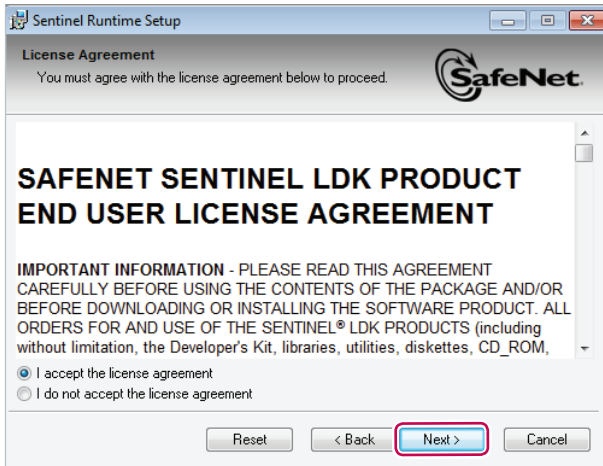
Sentinel Runtime Setup

License Agreement
You must agree with the license agreement below to proceed.

SafeNet.

SAFENET SENTINEL LDK PRODUCT END USER LICENSE AGREEMENT

IMPORTANT INFORMATION - PLEASE READ THIS AGREEMENT CAREFULLY BEFORE USING THE CONTENTS OF THE PACKAGE AND/OR BEFORE DOWNLOADING OR INSTALLING THE SOFTWARE PRODUCT. ALL ORDERS FOR AND USE OF THE SENTINEL® LDK PRODUCTS (including without limitation, the Developer's Kit, libraries, utilities, diskettes, CD_ROM,

I accept the license agreement
I do not accept the license agreement

Reset
< Back
Next >
Cancel